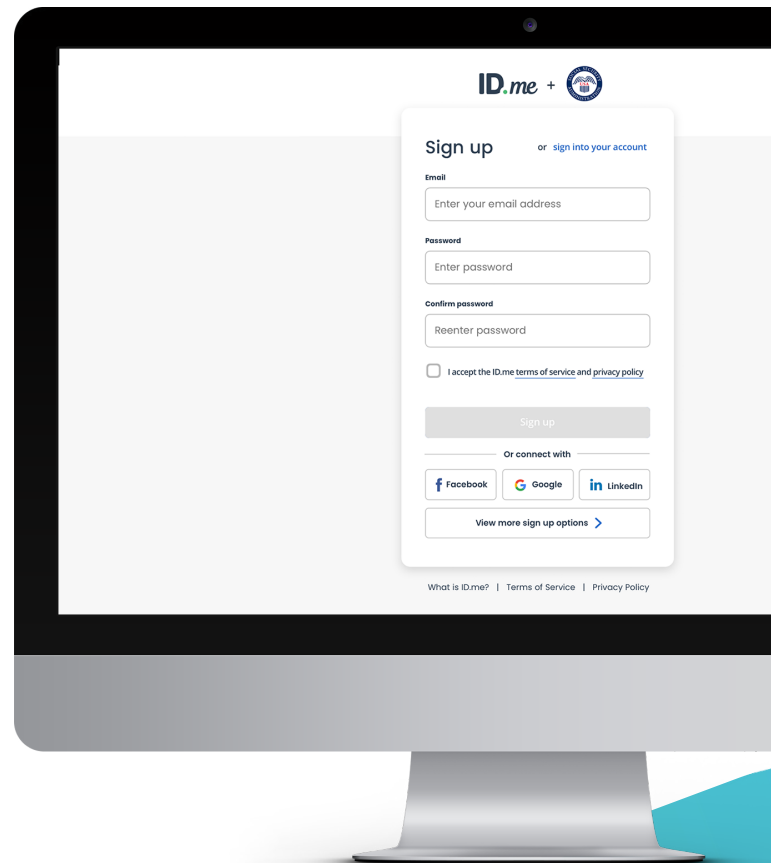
ID.me +

Sign up or sign into your account

Email

Enter your email address

Password

Enter password

Confirm password

Reenter password

I accept the ID.me terms of service and privacy policy

Sign up

Or connect with

Facebook

Google

LinkedIn

View more sign up options

What is ID.me? | Terms of Service | Privacy Policy